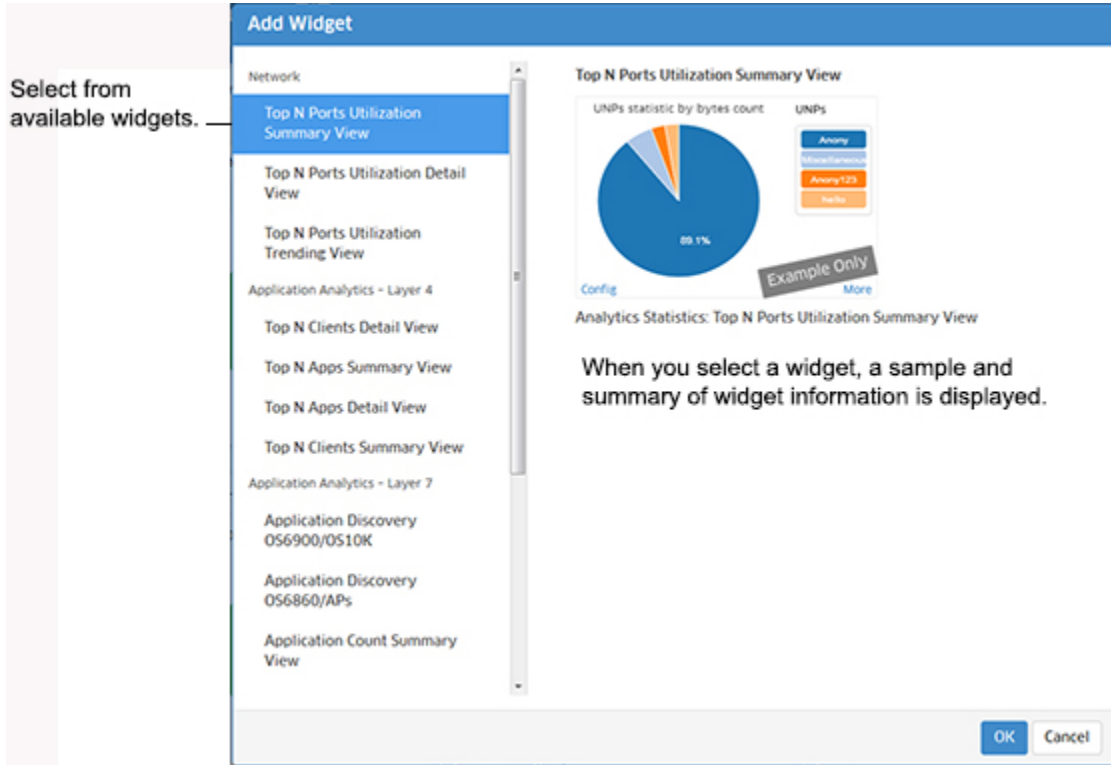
Add Widget

Select from available widgets.

Network

Top N Ports Utilization Summary View

Top N Ports Utilization Detail View

Top N Ports Utilization Trending View

Application Analytics - Layer 4

Top N Clients Detail View

Top N Apps Summary View

Top N Apps Detail View

Top N Clients Summary View

Application Analytics - Layer 7

Application Discovery OS6900/OS10K

Application Discovery OS6860/APs

Application Count Summary View

Top N Ports Utilization Summary View

UNPs statistic by bytes count

UNPs

Anony

Miscellaneous

Anony123

hello

89.1%

Example Only

Config

More

Analytics Statistics: Top N Ports Utilization Summary View

When you select a widget, a sample and summary of widget information is displayed.

OK

Cancel